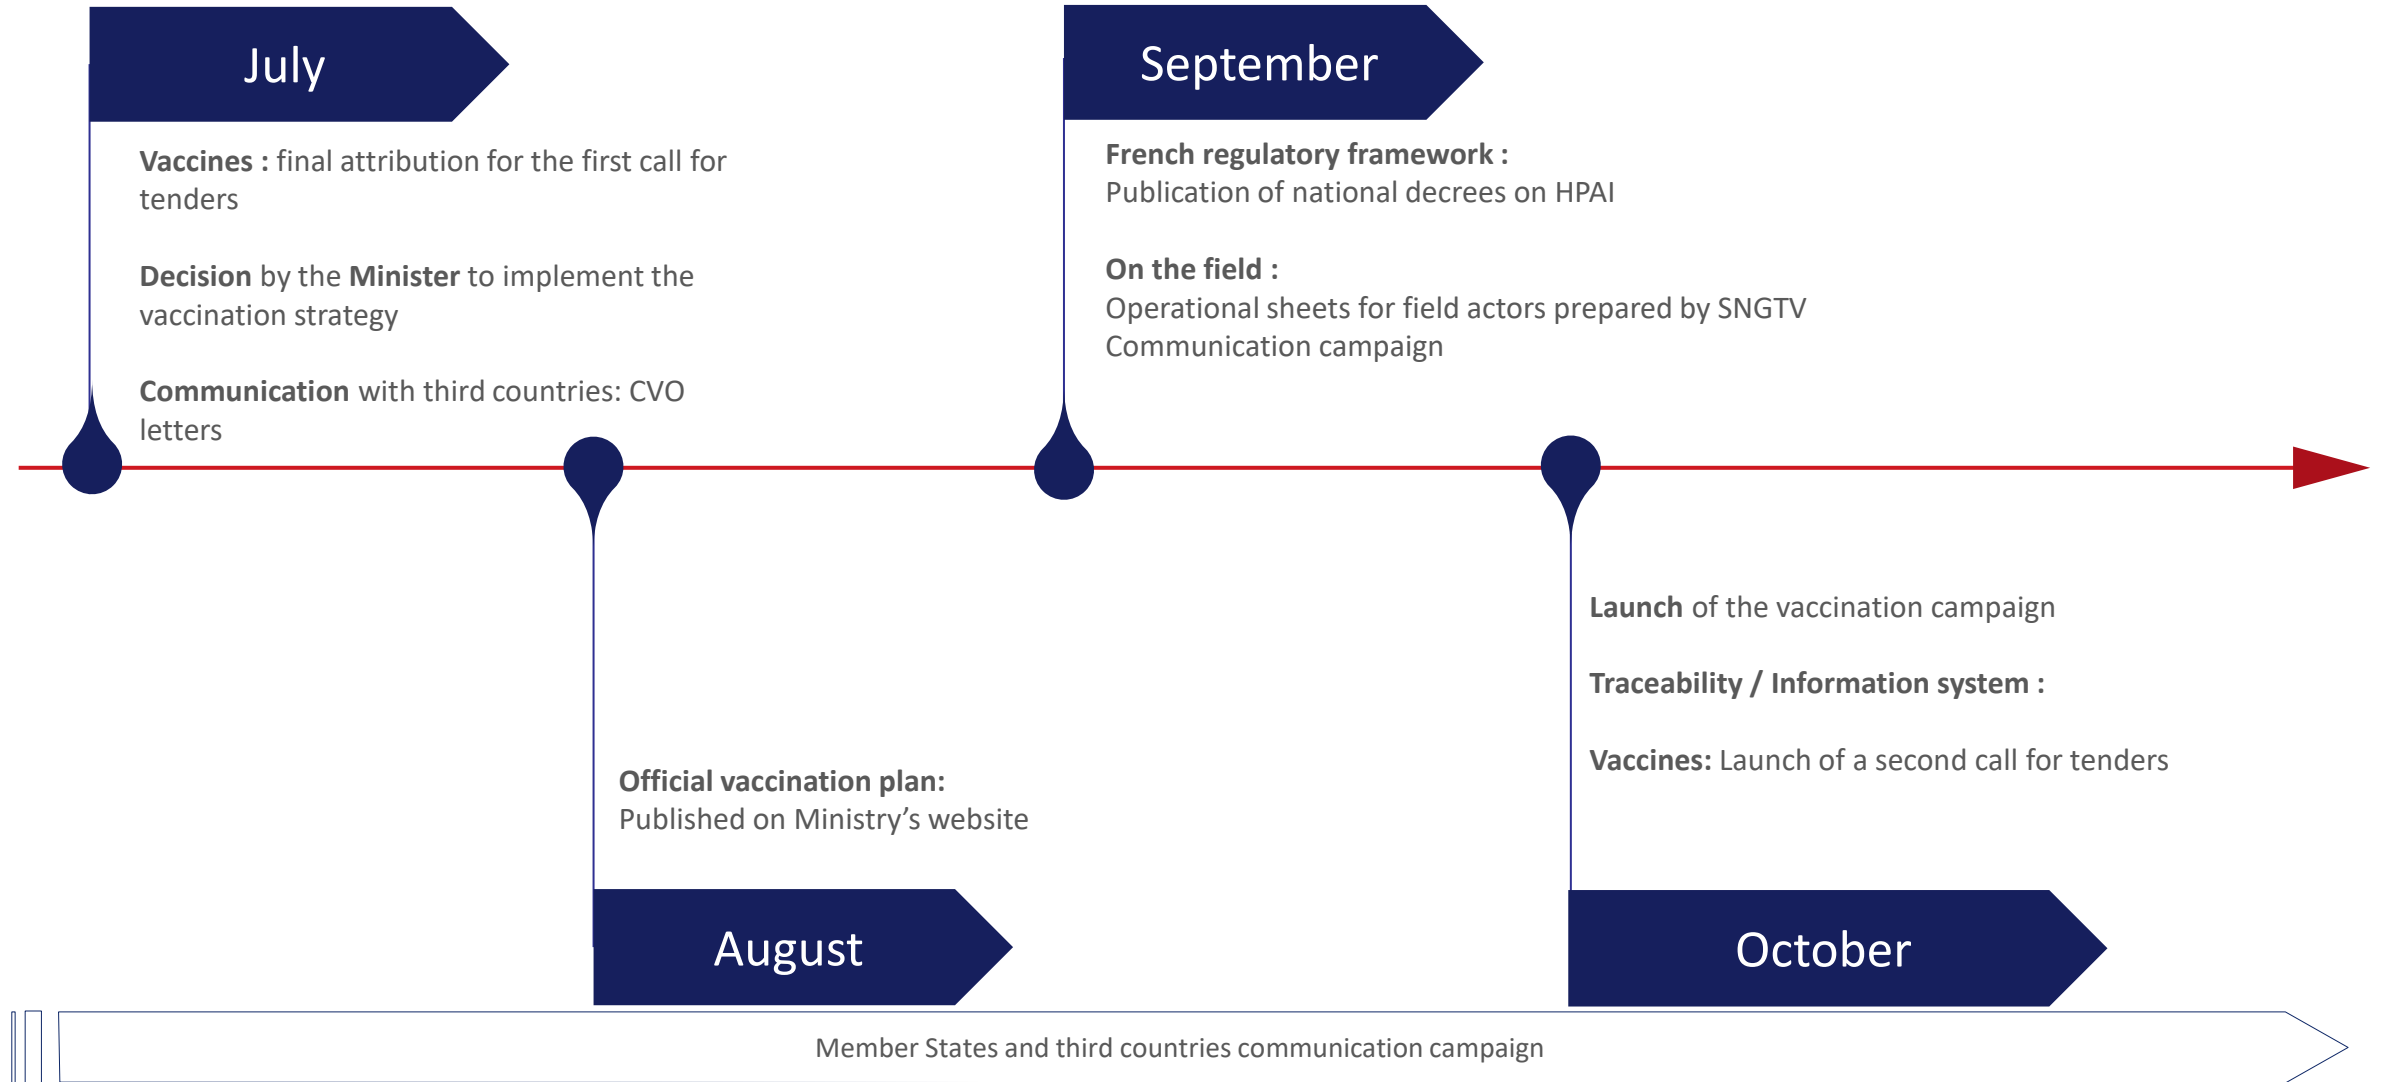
July

**Vaccines :** final attribution for the first call for tenders

**Decision** by the **Minister** to implement the vaccination strategy

**Communication** with third countries: CVO letters

September

**French regulatory framework :**
Publication of national decrees on HPAI

**On the field :**
Operational sheets for field actors prepared by SNGTV
Communication campaign

**Official vaccination plan:**
Published on Ministry's website

August

**Launch** of the vaccination campaign

**Traceability / Information system :**

**Vaccines:** Launch of a second call for tenders

October

Member States and third countries communication campaign